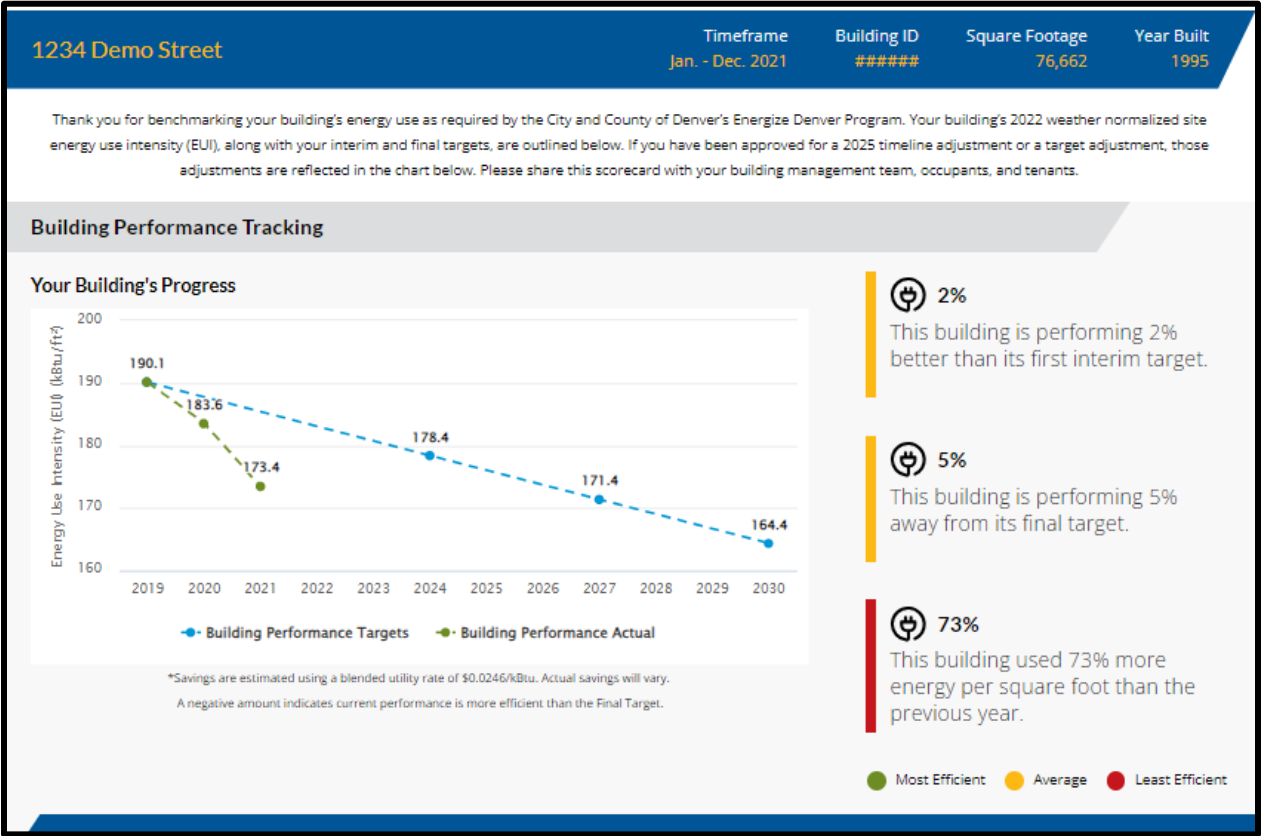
1234 Demo Street

Timeframe
Jan. - Dec. 2021

Building ID
######

Square Footage
76,662

Year Built
1995

Thank you for benchmarking your building's energy use as required by the City and County of Denver's Energize Denver Program. Your building's 2022 weather normalized site energy use intensity (EUI), along with your interim and final targets, are outlined below. If you have been approved for a 2025 timeline adjustment or a target adjustment, those adjustments are reflected in the chart below. Please share this scorecard with your building management team, occupants, and tenants.

Building Performance Tracking

Your Building's Progress

Energy Use Intensity (EUI) (kBtu/ft²)

200
190
180
170
160

190.1
183.6
173.4
178.4
171.4
164.4

2019 2020 2021 2022 2023 2024 2025 2026 2027 2028 2029 2030

Building Performance Targets
Building Performance Actual

*Savings are estimated using a blended utility rate of $0.0246/kBtu. Actual savings will vary.

A negative amount indicates current performance is more efficient than the Final Target.

2%
This building is performing 2% better than its first interim target.

5%
This building is performing 5% away from its final target.

73%
This building used 73% more energy per square foot than the previous year.

Most Efficient
Average
Least Efficient